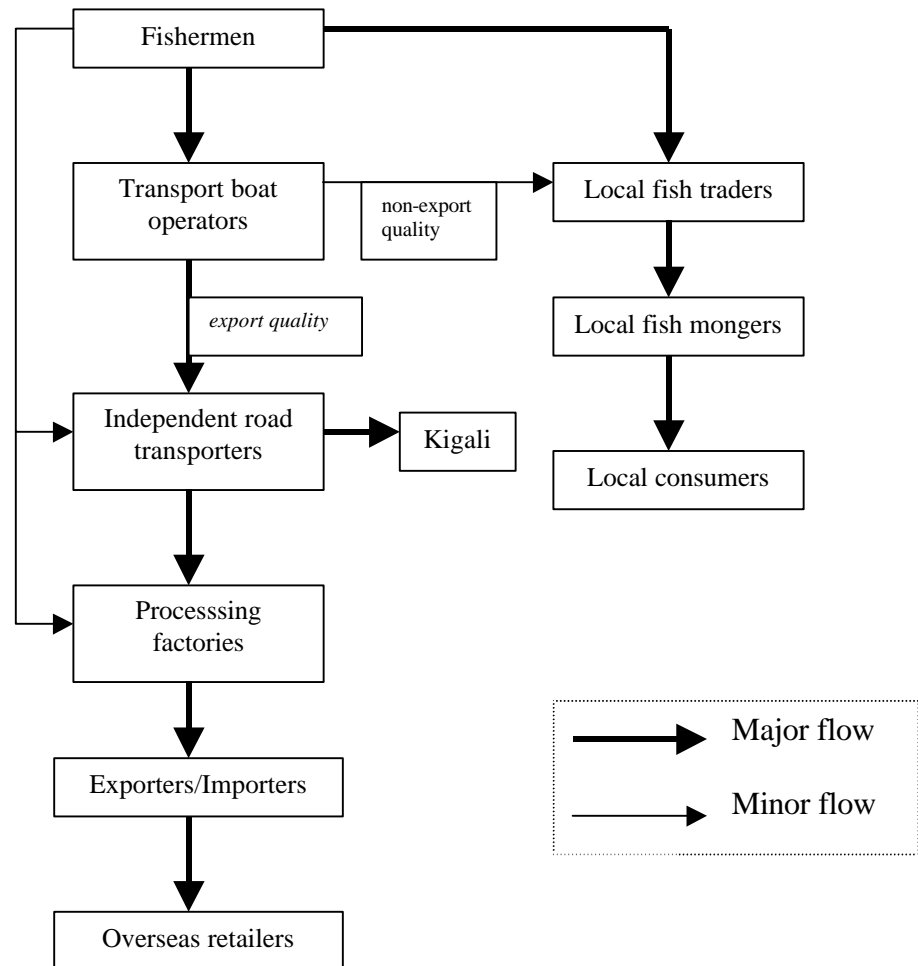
Fishermen

Transport boat operators

non-export quality

Local fish traders

export quality

Local fish mongers

Independent road transporters

Kigali

Local consumers

Processsing factories

Major flow

Minor flow

Exporters/Importers

Overseas retailers